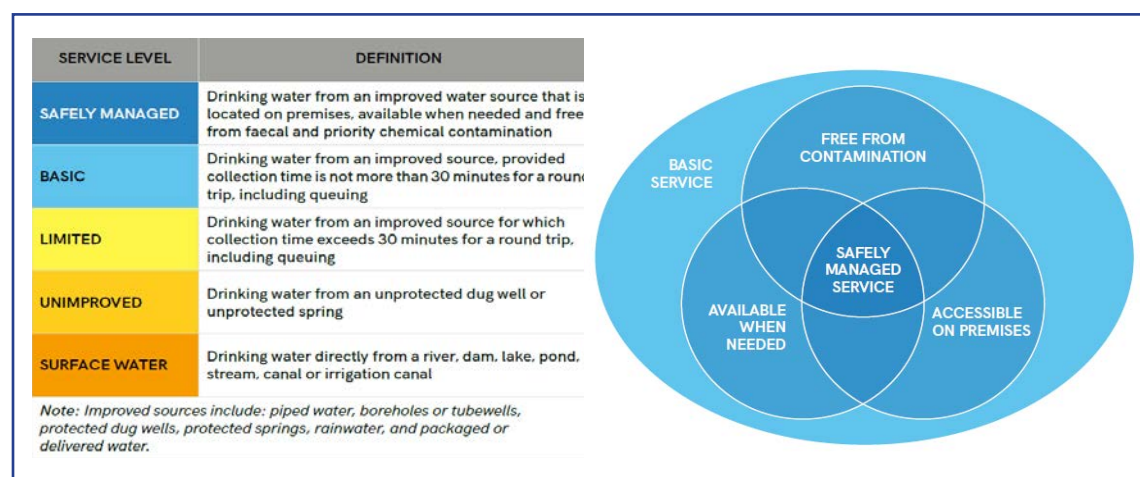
| SERVICE LEVEL | DEFINITION |
|---|---|
| SAFELY MANAGED | Drinking water from an improved water source that is located on premises, available when needed and free from faecal and priority chemical contamination |
| BASIC | Drinking water from an improved source, provided collection time is not more than 30 minutes for a round trip, including queuing |
| LIMITED | Drinking water from an improved source for which collection time exceeds 30 minutes for a round trip, including queuing |
| UNIMPROVED | Drinking water from an unprotected dug well or unprotected spring |
| SURFACE WATER | Drinking water directly from a river, dam, lake, pond, stream, canal or irrigation canal |

Note: Improved sources include: piped water, boreholes or tubewells, protected dug wells, protected springs, rainwater, and packaged or delivered water.

BASIC SERVICE

FREE FROM CONTAMINATION

SAFELY MANAGED SERVICE

AVAILABLE WHEN NEEDED

ACCESSIBLE ON PREMISES